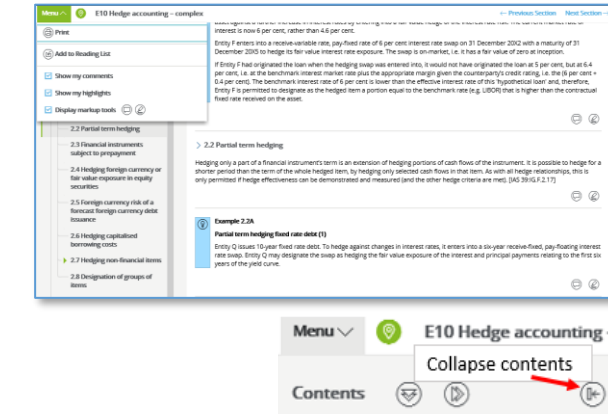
Menu
E10 Hedge accounting – complex
← Previous Section Next Section →
Print
Add to Reading List
Show my comments
Show my highlights
Display markup tools

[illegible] interest is now 6 per cent, rather than 4.6 per cent.

Entity F enters into a receive-variable rate, pay-fixed rate of 6 per cent interest rate swap on 31 December 20X2 with a maturity of 31 December 20X5 to hedge its fair value interest rate exposure. The swap is on-market, i.e. it has a fair value of zero at inception.

If Entity F had originated the loan when the hedging swap was entered into, it would not have originated the loan at 5 per cent, but at 6.4 per cent, i.e. at the benchmark interest market rate plus the appropriate margin given the counterparty's credit rating, i.e. the (6 per cent + 0.4 per cent). The benchmark interest rate of 6 per cent is lower than the effective interest rate of this 'hypothetical loan' and, therefore, Entity F is permitted to designate as the hedged item a portion equal to the benchmark rate (e.g. LIBOR) that is higher than the contractual fixed rate received on the asset.

2.2 Partial term hedging
2.3 Financial instruments subject to prepayment
2.4 Hedging foreign currency or fair value exposure in equity securities
2.5 Foreign currency risk of a forecast foreign currency debt issuance
2.6 Hedging capitalised borrowing costs
2.7 Hedging non-financial items
2.8 Designation of groups of items

2.2 Partial term hedging

Hedging only a part of a financial instrument's term is an extension of hedging portions of cash flows of the instrument. It is possible to hedge for a shorter period than the term of the whole hedged item, by hedging only selected cash flows in that item. As with all hedge relationships, this is only permitted if hedge effectiveness can be demonstrated and measured (and the other hedge criteria are met). [IAS 39:IG.F.2.17]

Example 2.2A
Partial term hedging fixed rate debt (1)
Entity Q issues 10-year fixed rate debt. To hedge against changes in interest rates, it enters into a six-year receive-fixed, pay-floating interest rate swap. Entity Q may designate the swap as hedging the fair value exposure of the interest and principal payments relating to the first six years of the yield curve.

Menu
E10 Hedge accounting
Collapse contents
Contents